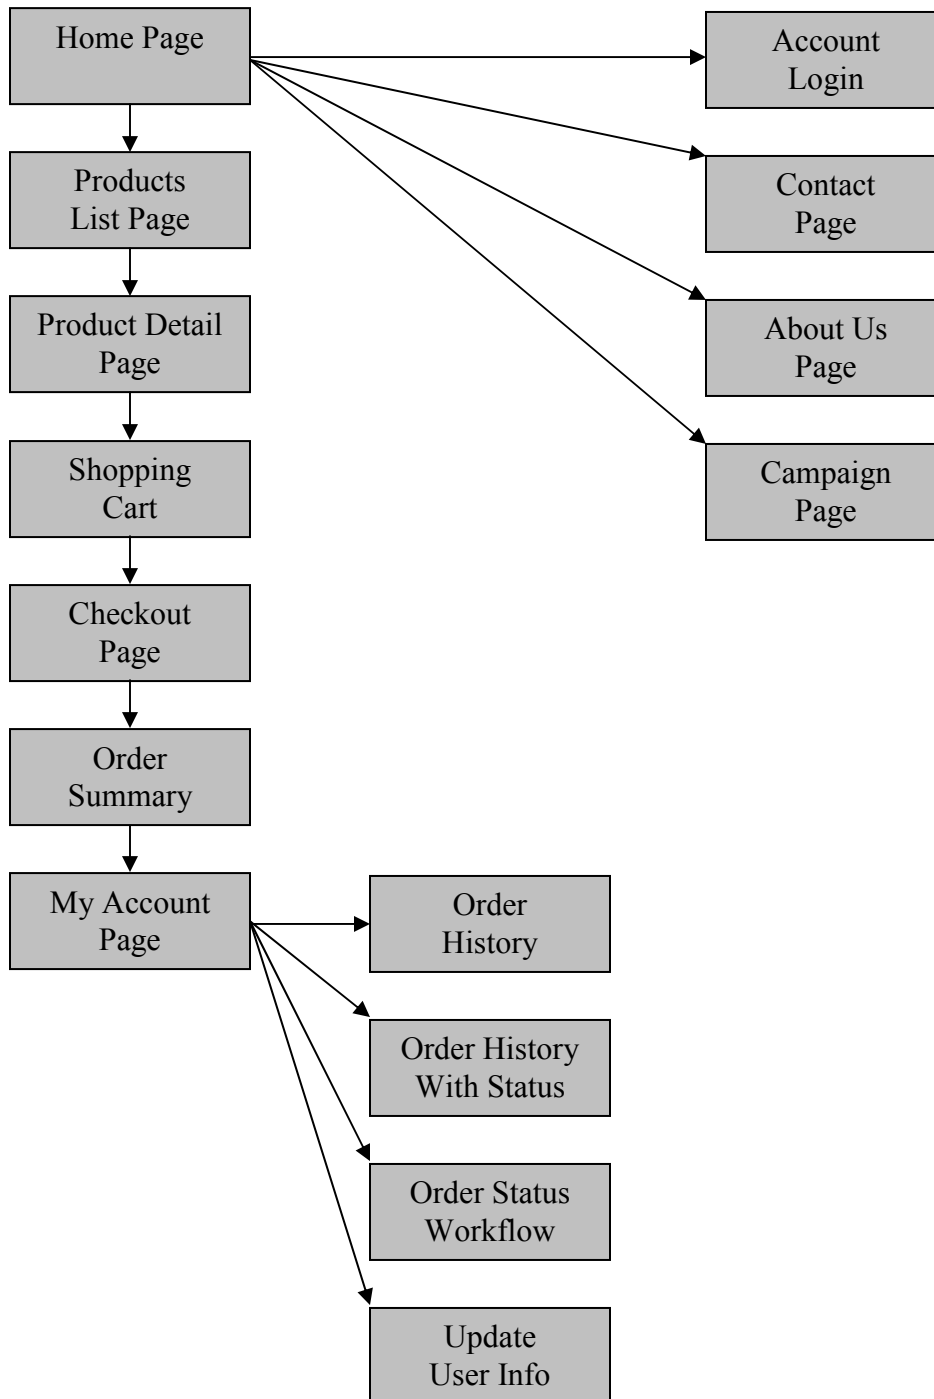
Home Page

Account Login

Contact Page

About Us Page

Campaign Page

Products List Page

Product Detail Page

Shopping Cart

Checkout Page

Order Summary

My Account Page

Order History

Order History With Status

Order Status Workflow

Update User Info